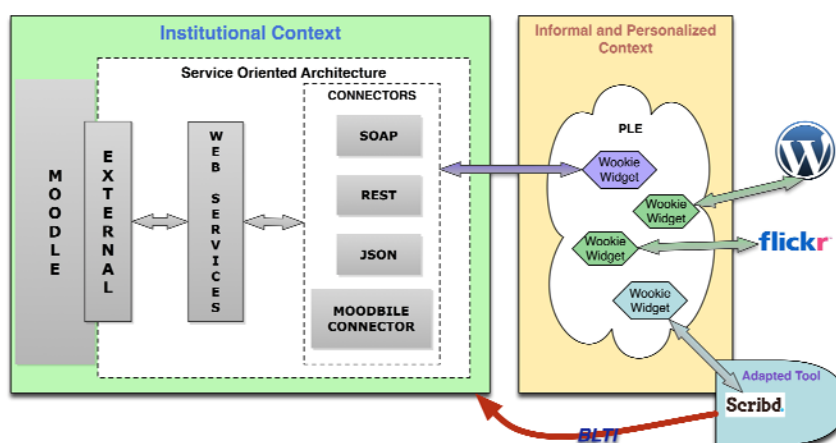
Institutional Context

Service Oriented Architecture

MOODLE

EXTERNAL

WEB SERVICES

CONNECTORS

SOAP

REST

JSON

MOODBILE CONNECTOR

Informal and Personalized Context

PLE

Wookie Widget

Wookie Widget

Wookie Widget

Wookie Widget

flickr

Adapted Tool

Scribd.

BLTI